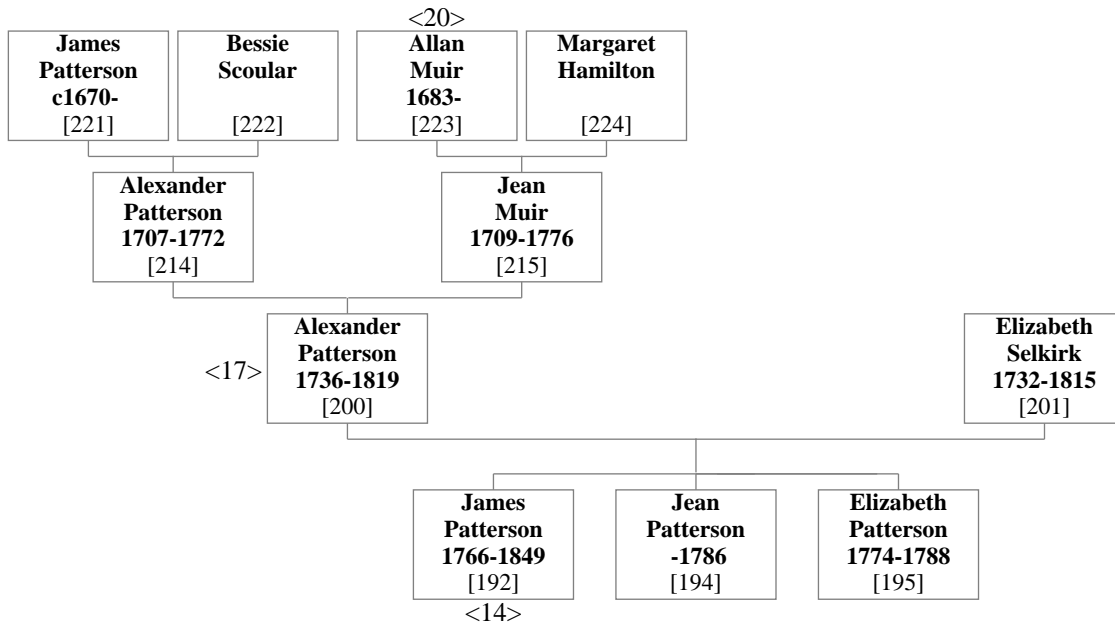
James Patterson c1670-
[221]

Bessie Scoular
[222]

<20>
Allan Muir 1683-
[223]

Margaret Hamilton
[224]

Alexander Patterson 1707-1772
[214]

Jean Muir 1709-1776
[215]

<17>
Alexander Patterson 1736-1819
[200]

Elizabeth Selkirk 1732-1815
[201]

James Patterson 1766-1849
[192]
<14>

Jean Patterson -1786
[194]

Elizabeth Patterson 1774-1788
[195]